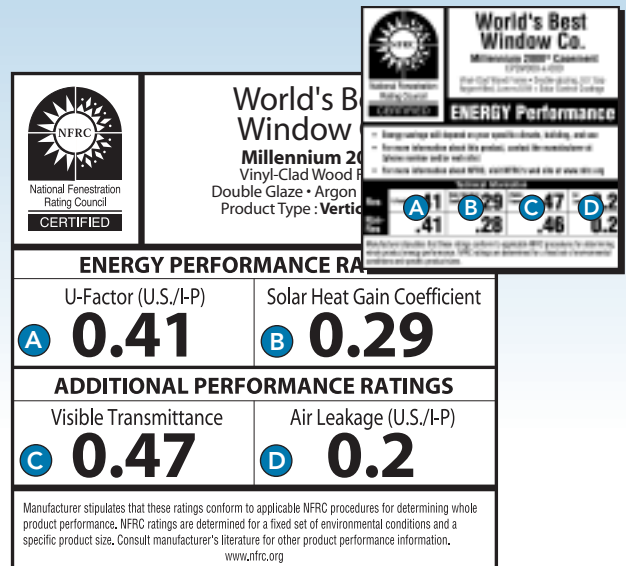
NFRC
National Fenestration Rating Council
CERTIFIED

World's B
Window C
Millennium 20
Vinyl-Clad Wood F
Double Glaze • Argon
Product Type : Vertic

ENERGY PERFORMANCE RA

U-Factor (U.S./I-P)
A 0.41

Solar Heat Gain Coefficient
B 0.29

ADDITIONAL PERFORMANCE RATINGS

Visible Transmittance
C 0.47

Air Leakage (U.S./I-P)
D 0.2

Manufacturer stipulates that these ratings conform to applicable NFRC procedures for determining whole product performance. NFRC ratings are determined for a fixed set of environmental conditions and a specific product size. Consult manufacturer's literature for other product performance information.
www.nfrc.org

NFRC
National Fenestration Rating Council
CERTIFIED

World's Best
Window Co.
Millennium 2000® Casement
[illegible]

ENERGY Performance

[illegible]

A .41 .41
B .29 .28
C .47 .46
D .2 .2

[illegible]